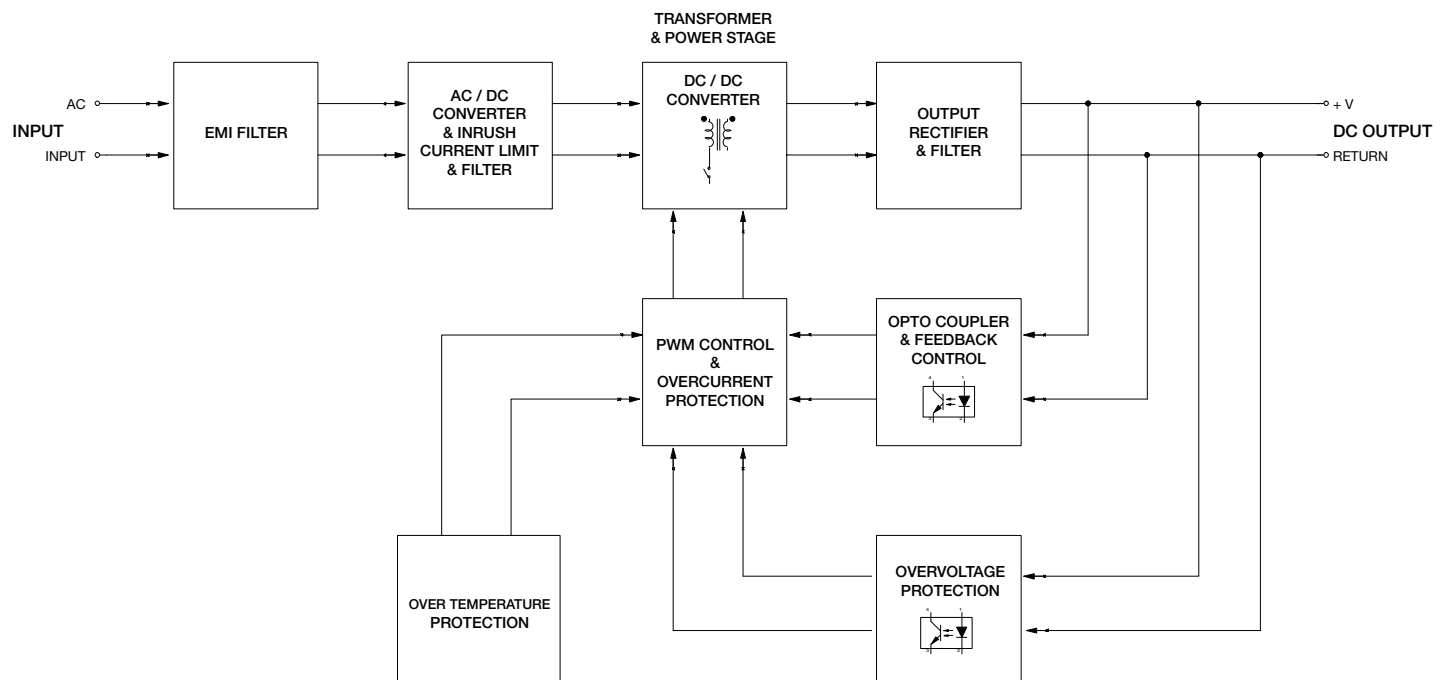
TRANSFORMER & POWER STAGE

AC

INPUT

INPUT

EMI FILTER

AC / DC CONVERTER & INRUSH CURRENT LIMIT & FILTER

DC / DC CONVERTER

OUTPUT RECTIFIER & FILTER

+ V

DC OUTPUT

RETURN

PWM CONTROL & OVERCURRENT PROTECTION

OPTO COUPLER & FEEDBACK CONTROL

OVER TEMPERATURE PROTECTION

OVERVOLTAGE PROTECTION